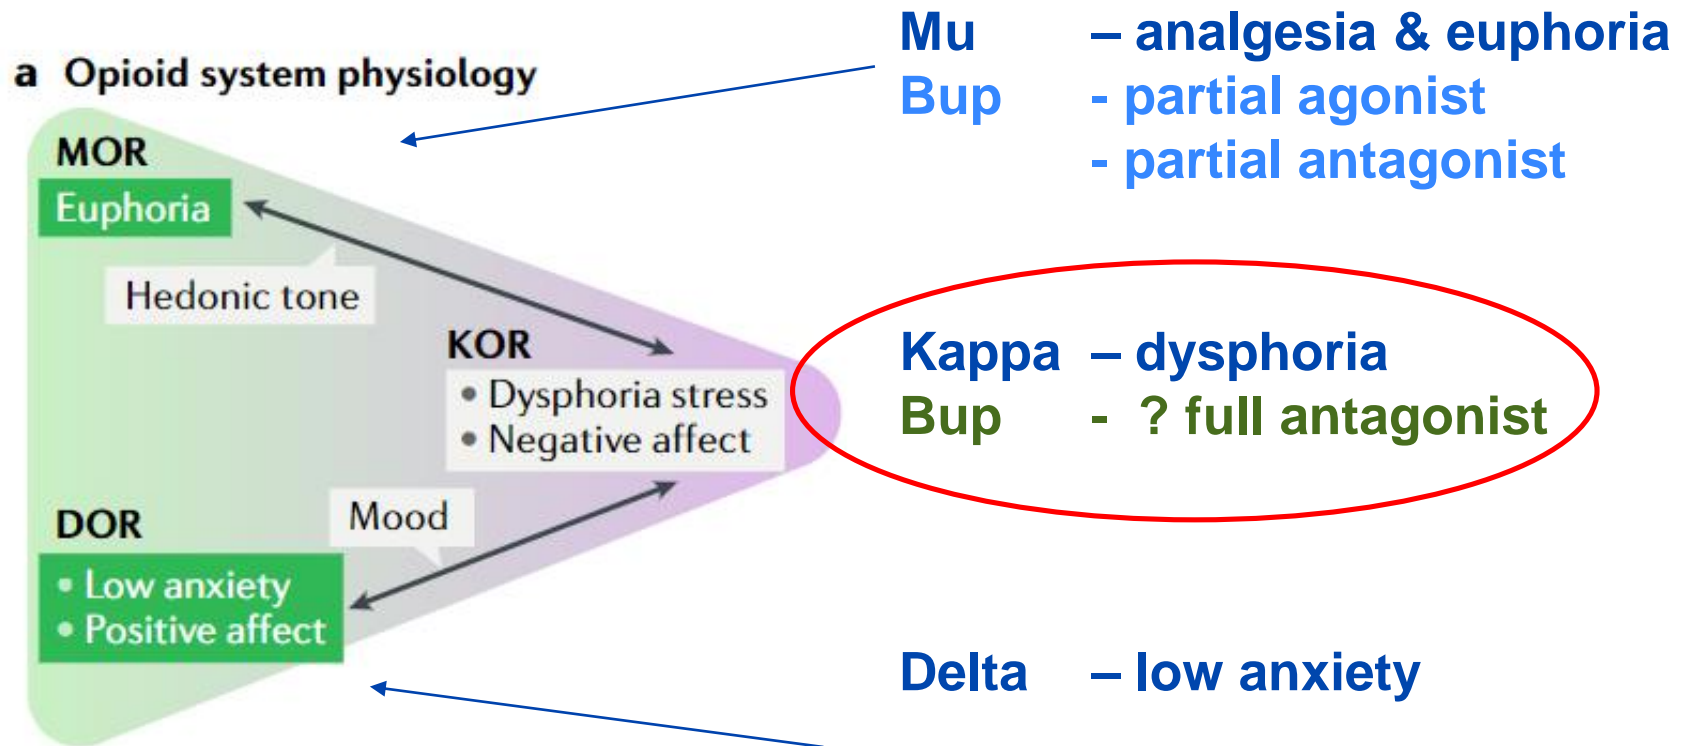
a Opioid system physiology

MOR
Euphoria

Hedonic tone

KOR
• Dysphoria stress
• Negative affect

Mood

DOR
• Low anxiety
• Positive affect

Mu – analgesia & euphoria
Bup - partial agonist
- partial antagonist

Kappa – dysphoria
Bup - ? full antagonist

Delta – low anxiety